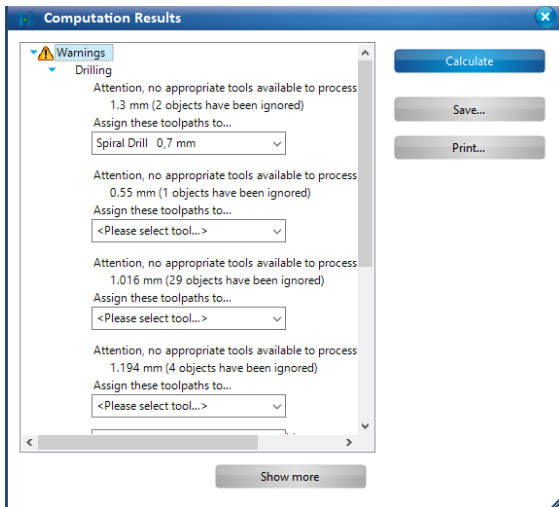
Computation Results

Warnings
Drilling
Attention, no appropriate tools available to process 1.3 mm (2 objects have been ignored)
Assign these toolpaths to...
Spiral Drill 0,7 mm

Attention, no appropriate tools available to process 0.55 mm (1 objects have been ignored)
Assign these toolpaths to...
<Please select tool...>

Attention, no appropriate tools available to process 1.016 mm (29 objects have been ignored)
Assign these toolpaths to...
<Please select tool...>

Attention, no appropriate tools available to process 1.194 mm (4 objects have been ignored)
Assign these toolpaths to...
<Please select tool...>

Calculate
Save...
Print...
Show more